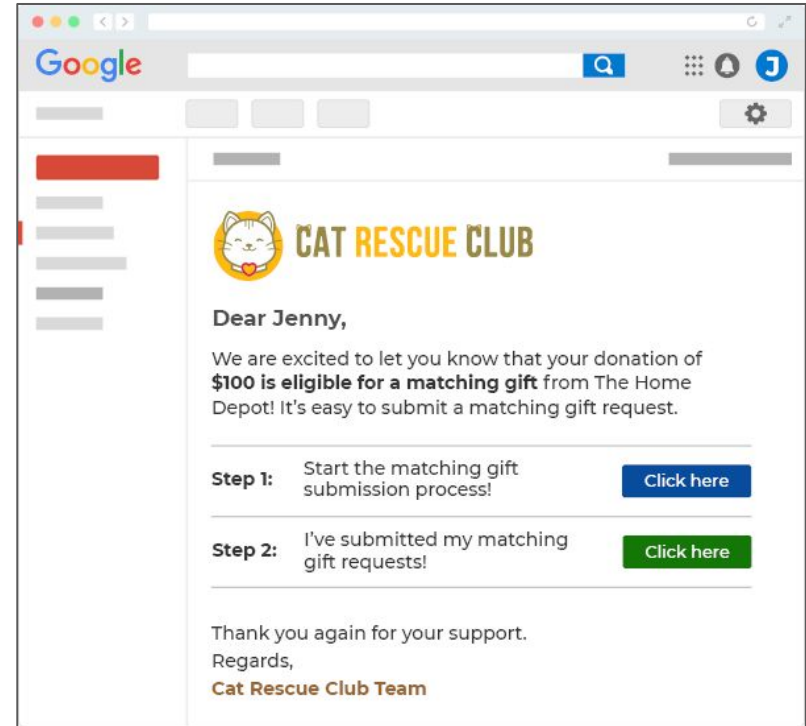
Google

J

CAT RESCUE CLUB

Dear Jenny,

We are excited to let you know that your donation of **$100 is eligible for a matching gift** from The Home Depot! It's easy to submit a matching gift request.

| | | |
|---|---|---|
| **Step 1:** | Start the matching gift submission process! | Click here |
| **Step 2:** | I've submitted my matching gift requests! | Click here |

Thank you again for your support.
Regards,
Cat Rescue Club Team